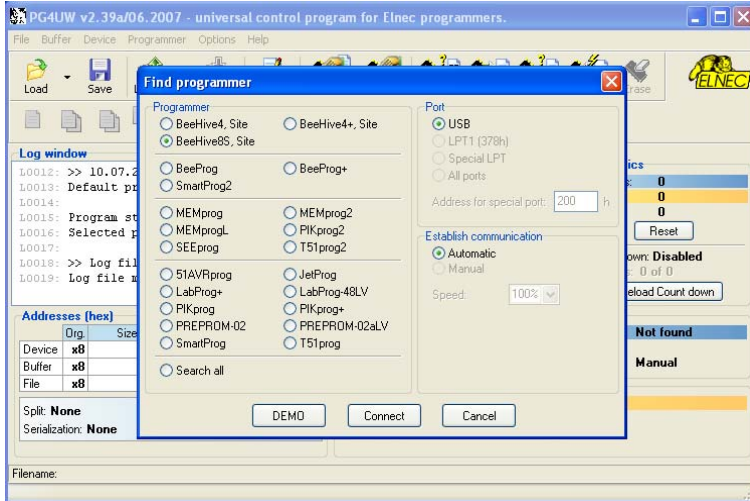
PG4UW v2.39a/06.2007 - universal control program for Elnec programmers.

File Buffer Device Programmer Options Help

Load Save

Erase

ELNEC

Log window

L0012: >> 10.07.2
L0013: Default pr
L0014:
L0015: Program st
L0016: Selected p
L0017:
L0018: >> Log fil
L0019: Log file m

Addresses (hex)

| | Org. | Size |
|---|---|---|
| Device | x8 | |
| Buffer | x8 | |
| File | x8 | |

Split: None
Serialization: None

ics
0
0
0
Reset
own: Disabled
: 0 of 0
eload Count down

Not found

Manual

Filename:

Find programmer

Programmer
BeeHive4, Site
BeeHive4+, Site
BeeHive8S, Site
BeeProg
BeeProg+
SmartProg2
MEMprog
MEMprog2
MEMprogL
PIKprog2
SEEprog
T51prog2
51AVRprog
JetProg
LabProg+
LabProg-48LV
PIKprog
PIKprog+
PREPROM-02
PREPROM-02aLV
SmartProg
T51prog
Search all

Port
USB
LPT1 (378h)
Special LPT
All ports
Address for special port: 200 h

Establish communication
Automatic
Manual
Speed: 100%

DEMO Connect Cancel